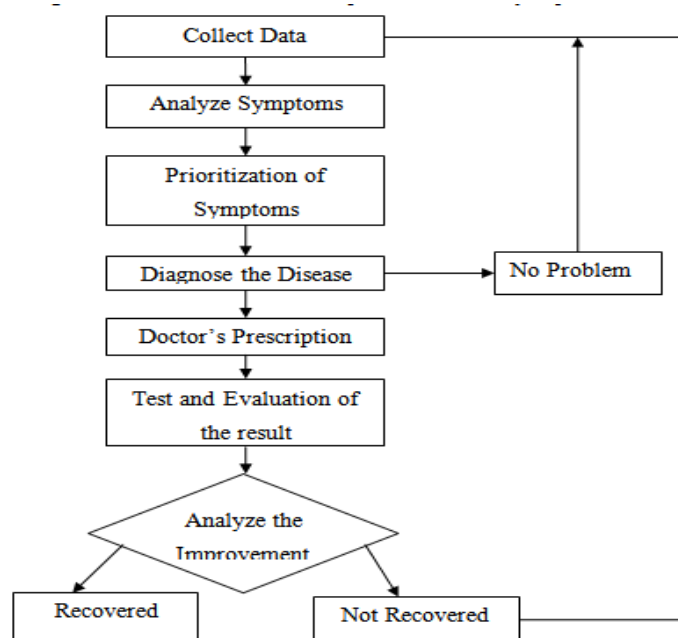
Collect Data

Analyze Symptoms

Prioritization of Symptoms

Diagnose the Disease

No Problem

Doctor's Prescription

Test and Evaluation of the result

Analyze the Improvement

Recovered

Not Recovered